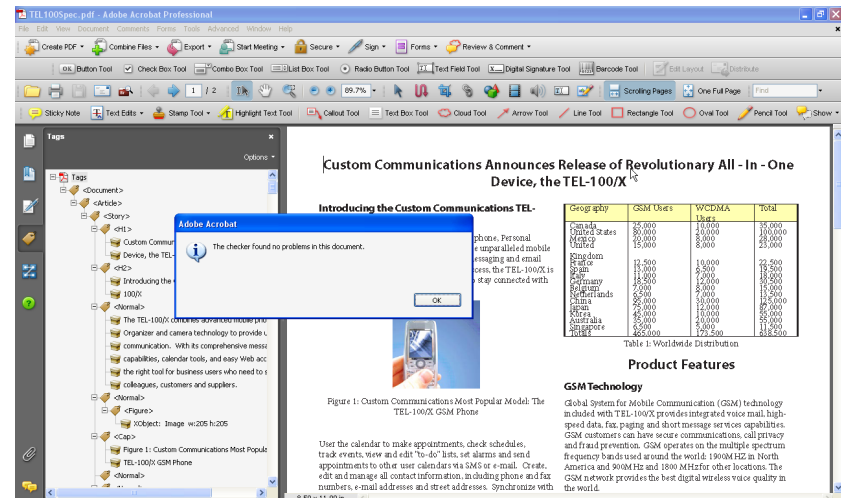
TEL100Spec.pdf - Adobe Acrobat Professional

File Edit View Document Comments Forms Tools Advanced Window Help

Create PDF · Combine Files · Export · Start Meeting · Secure · Sign · Forms · Review & Comment ·

OK Button Tool Check Box Tool Combo Box Tool List Box Tool Radio Button Tool Text Field Tool Digital Signature Tool Barcode Tool Edit Layout Distribute

1 / 2 89.7% Scrolling Pages One Full Page Find

Sticky Note Text Edits · Stamp Tool · Highlight Text Tool Callout Tool Text Box Tool Cloud Tool Arrow Tool Line Tool Rectangle Tool Oval Tool Pencil Tool Show ·

Tags
Options ·
Tags
<Document>
<Article>
<Story>
<H1>
Custom Communi
Device, the TEL-
<H2>
Introducing the
100/X
<Normal>
The TEL-100/X combines advanced mobile pho
Organizer and camera technology to provide u
communication. With its comprehensive messa
capabilities, calendar tools, and easy Web acc
the right tool for business users who need to s
colleagues, customers and suppliers.
<Normal>
<Figure>
XObject: Image w:205 h:205
<Cap>
Figure 1: Custom Communications Most Popula
TEL-100/X GSM Phone
<Normal>

Custom Communications Announces Release of Revolutionary All - In - One Device, the TEL-100/X

Introducing the Custom Communications TEL-

phone, Personal
e unparalleled mobile
essaging and email
cess, the TEL-100/X is
o stay connected with

Adobe Acrobat
The checker found no problems in this document.
OK

| Geography | GSM Users | WDCMA Users | Total |
|---|---|---|---|
| Canada | 25,000 | 10,000 | 35,000 |
| United States | 80,000 | 20,000 | 100,000 |
| Mexico | 20,000 | 8,000 | 28,000 |
| United | 15,000 | 8,000 | 23,000 |
| Kingdom | | | |
| France | 12,500 | 10,000 | 22,500 |
| Spain | 13,000 | 6,500 | 19,500 |
| Italy | 11,000 | 7,000 | 18,000 |
| Germany | 18,500 | 12,000 | 30,500 |
| Belgium | 7,000 | 8,000 | 15,000 |
| Netherlands | 6,500 | 7,000 | 13,500 |
| China | 95,000 | 30,000 | 125,000 |
| Japan | 75,000 | 12,000 | 87,000 |
| Korea | 45,000 | 10,000 | 55,000 |
| Australia | 25,000 | 30,000 | 55,000 |
| Singapore | 6,500 | 5,000 | 11,500 |
| Totals | 465,000 | 173,500 | 638,500 |

Table 1: Worldwide Distribution

Figure 1: Custom Communications Most Popular Model: The TEL-100/X GSM Phone

Product Features

GSM Technology

Global System for Mobile Communication (GSM) technology included with TEL-100/X provides integrated voice mail, high-speed data, fax, paging and short message services capabilities. GSM customers can have secure communications, call privacy and fraud prevention. GSM operates on the multiple spectrum frequency bands used around the world: 1900MHZ in North America and 900MHz and 1800 MHz for other locations. The GSM network provides the best digital wireless voice quality in the world.

User the calendar to make appointments, check schedules, track events, view and edit "to-do" lists, set alarms and send appointments to other user calendars via SMS or e-mail. Create, edit and manage all contact information, including phone and fax numbers, e-mail addresses and street addresses. Synchronize with